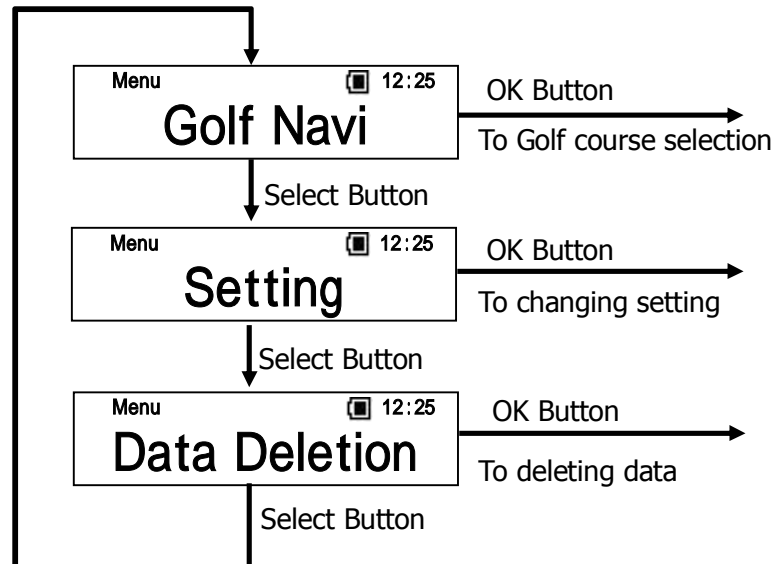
Menu 12:25
Golf Navi

OK Button
To Golf course selection

Select Button

Menu 12:25
Setting

OK Button
To changing setting

Select Button

Menu 12:25
Data Deletion

OK Button
To deleting data

Select Button